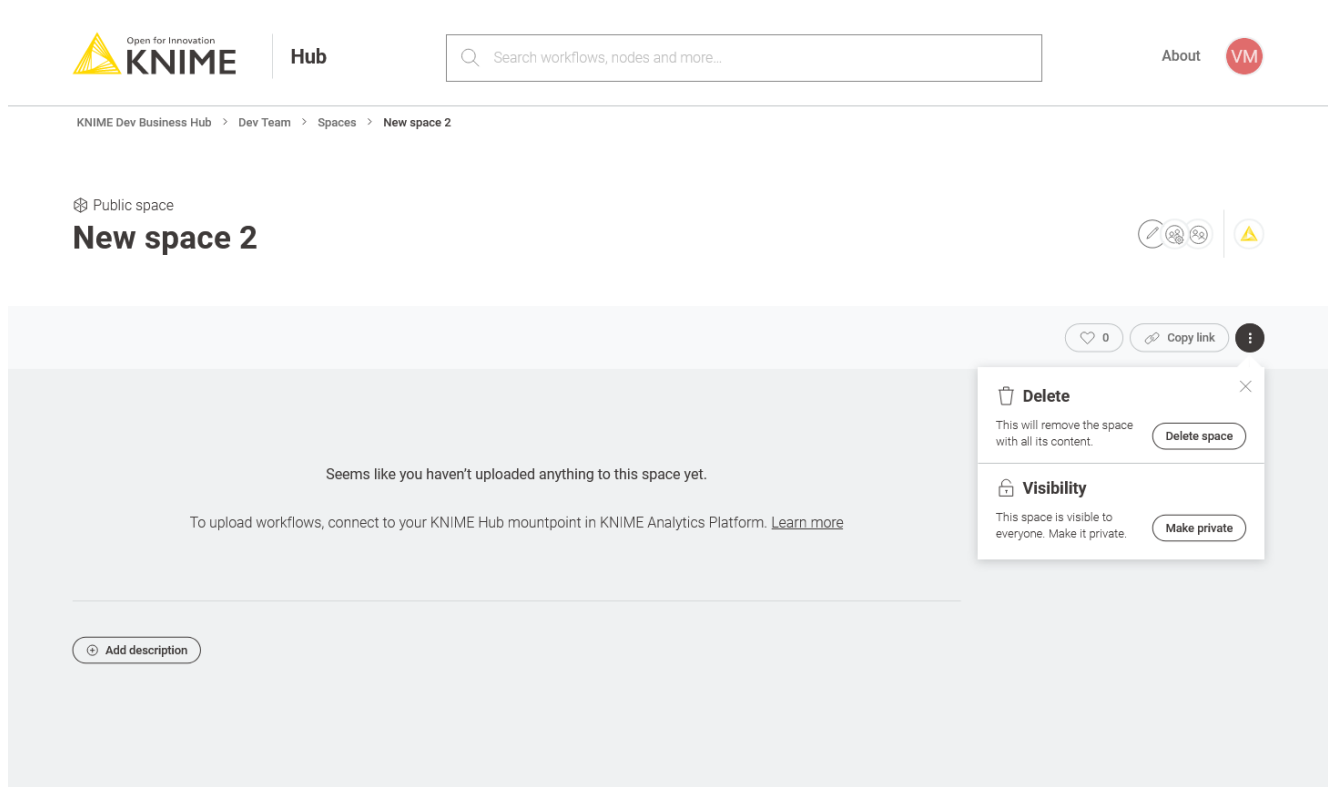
Open for Innovation
KNIME

Hub

Search workflows, nodes and more...

About

VM

KNIME Dev Business Hub > Dev Team > Spaces > New space 2

Public space

New space 2

0

Copy link

Delete

This will remove the space with all its content.

Delete space

Visibility

This space is visible to everyone. Make it private.

Make private

Seems like you haven't uploaded anything to this space yet.

To upload workflows, connect to your KNIME Hub mountpoint in KNIME Analytics Platform. Learn more

Add description